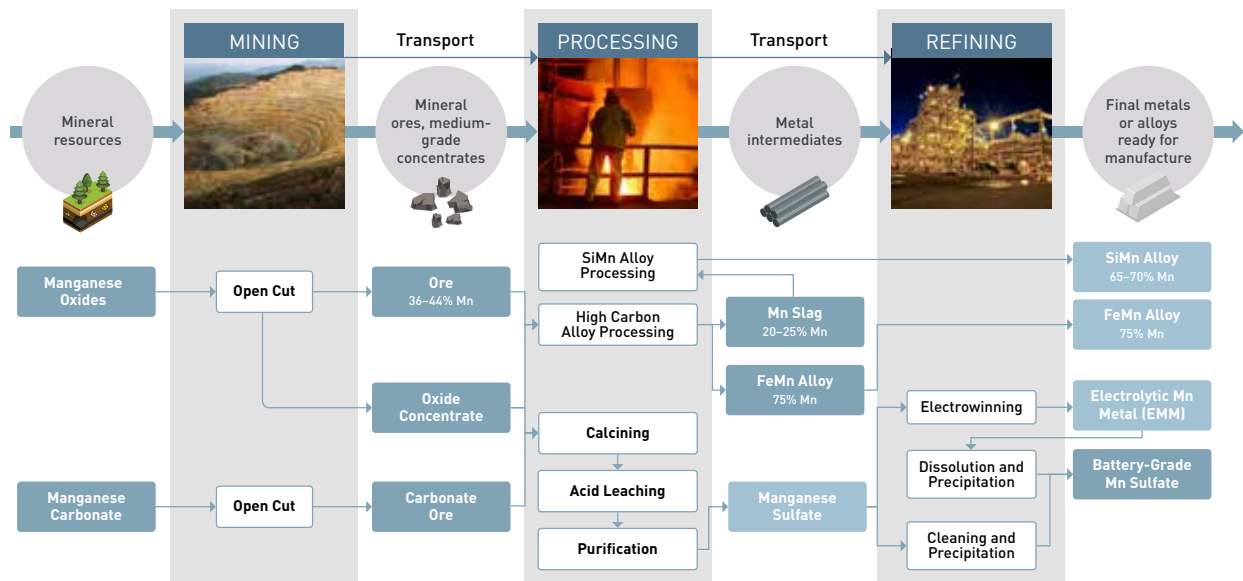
MINING

Transport

PROCESSING

Transport

REFINING

Mineral resources

Mineral ores, medium-grade concentrates

Metal intermediates

Final metals or alloys ready for manufacture

Manganese Oxides

Open Cut

Ore
36–44% Mn

Oxide Concentrate

Manganese Carbonate

Open Cut

Carbonate Ore

SiMn Alloy Processing

High Carbon Alloy Processing

Calcining

Acid Leaching

Purification

Mn Slag
20–25% Mn

FeMn Alloy
75% Mn

Manganese Sulfate

Electrowinning

Dissolution and Precipitation

Cleaning and Precipitation

SiMn Alloy
65–70% Mn

FeMn Alloy
75% Mn

Electrolytic Mn Metal (EMM)

Battery-Grade Mn Sulfate